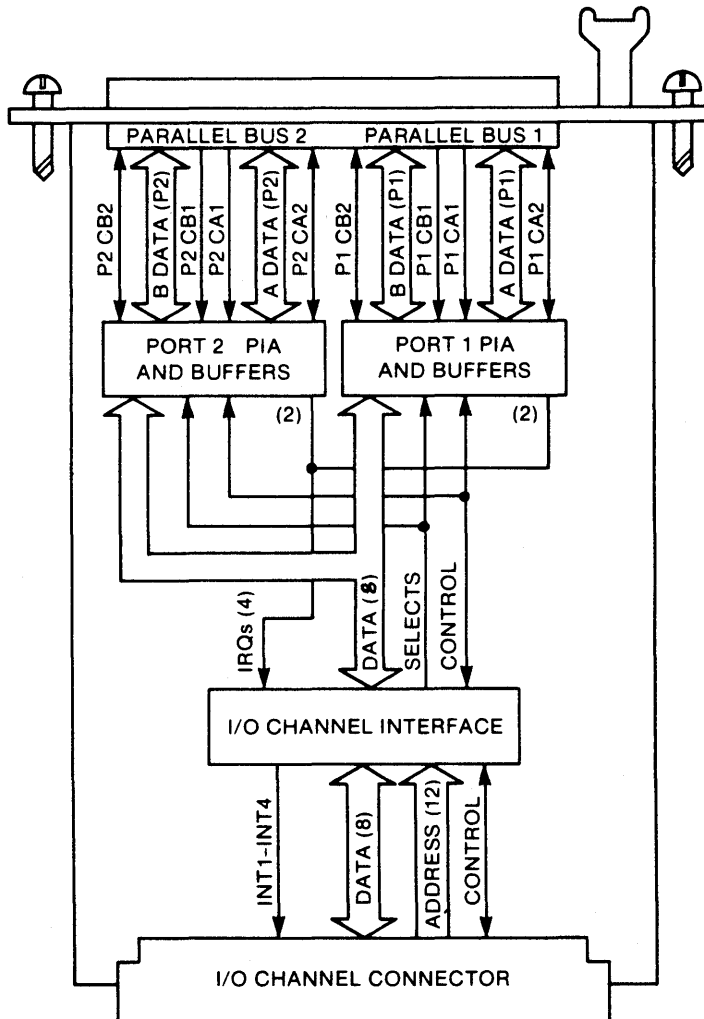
PARALLEL BUS 2
PARALLEL BUS 1
P2 CB2
B DATA (P2)
P2 CB1
P2 CA1
A DATA (P2)
P2 CA2
P1 CB2
B DATA (P1)
P1 CB1
P1 CA1
A DATA (P1)
P1 CA2
PORT 2 PIA AND BUFFERS
PORT 1 PIA AND BUFFERS
(2)
(2)
IRQs (4)
DATA (8)
SELECTS
CONTROL
I/O CHANNEL INTERFACE
INT1-INT4
DATA (8)
ADDRESS (12)
CONTROL
I/O CHANNEL CONNECTOR